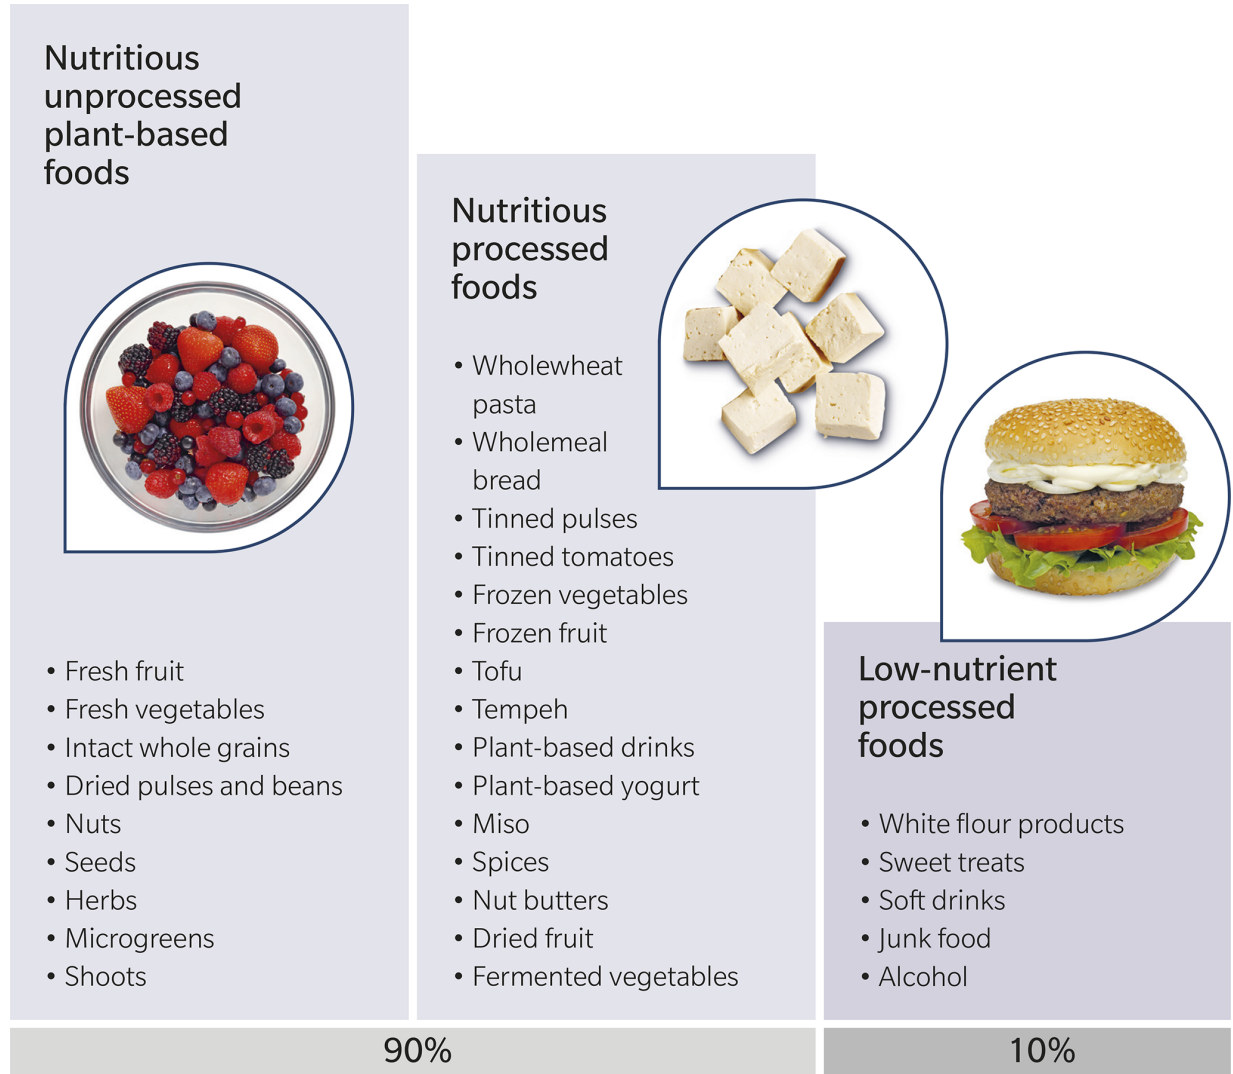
Nutritious unprocessed plant-based foods

• Fresh fruit
• Fresh vegetables
• Intact whole grains
• Dried pulses and beans
• Nuts
• Seeds
• Herbs
• Microgreens
• Shoots

Nutritious processed foods

• Wholewheat pasta
• Wholemeal bread
• Tinned pulses
• Tinned tomatoes
• Frozen vegetables
• Frozen fruit
• Tofu
• Tempeh
• Plant-based drinks
• Plant-based yogurt
• Miso
• Spices
• Nut butters
• Dried fruit
• Fermented vegetables

Low-nutrient processed foods

• White flour products
• Sweet treats
• Soft drinks
• Junk food
• Alcohol

90%

10%